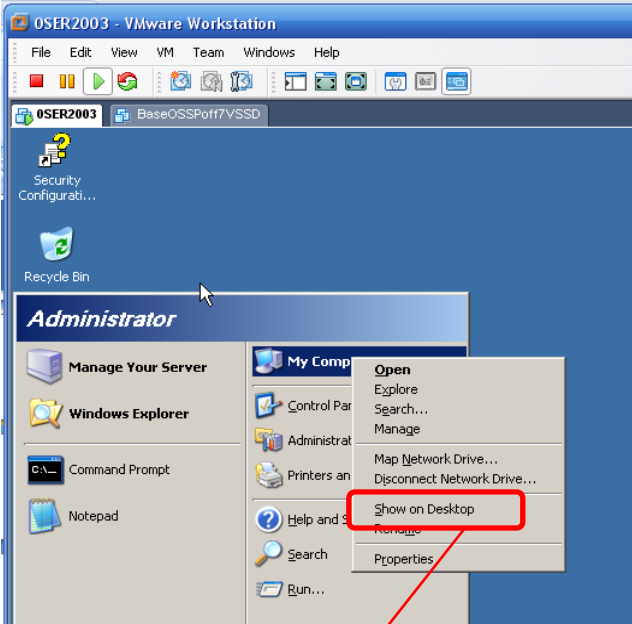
0SER2003 - VMware Workstation

File Edit View VM Team Windows Help

0SER2003
BaseOSSPoff7VSSD

Security Configurati...

Recycle Bin

Administrator

Manage Your Server

Windows Explorer

Command Prompt

Notepad

My Comp

Control Pa

Administra

Printers an

Help and S

Search

Run...

Open
Explore
Search...
Manage
Map Network Drive...
Disconnect Network Drive...
Show on Desktop
Rename
Properties